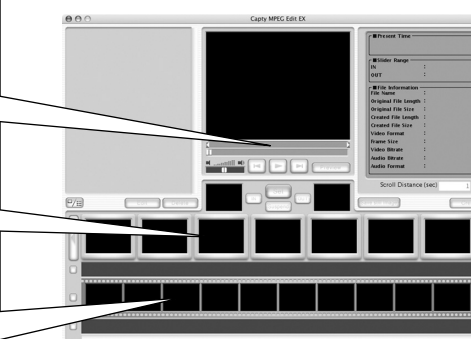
Capty MPEG Edit EX

Present Time

Slider Range
IN :
OUT :

File Information
File Name :
Original File Length :
Original File Size :
Created File Length :
Created File Size :
Video Format :
Frame Size :
Video Bitrate :
Audio Bitrate :
Audio Format :

Scroll Distance (sec): 1